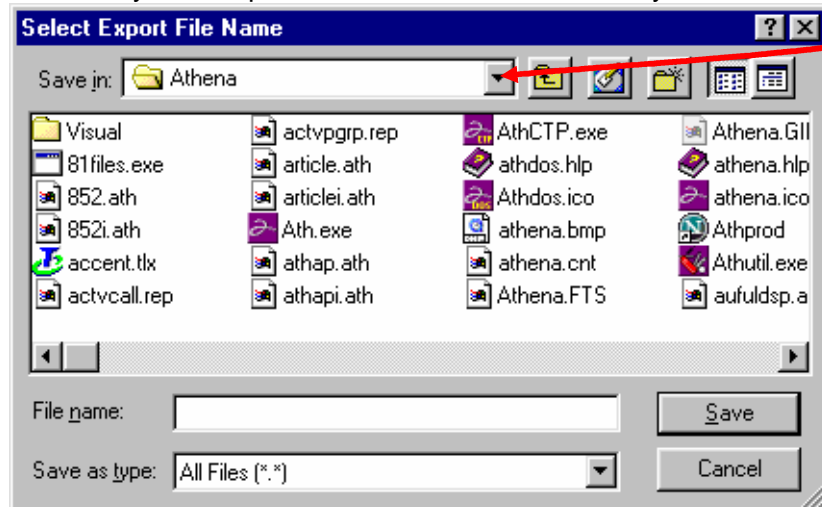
Select Export File Name

?

Save in: Athena

Visual
81files.exe
852.ath
852i.ath
accent.tlx
actvcall.rep
actvpgrp.rep
article.ath
articlei.ath
Ath.exe
athap.ath
athapi.ath
AthCTP.exe
athdos.hlp
Athdos.ico
athena.bmp
athena.cnt
Athena.FTS
Athena.GII
athena.hlp
athena.ico
Athprod
Athutil.exe
aufuldsp.a

File name:

Save

Save as type: All Files (*.*)

Cancel